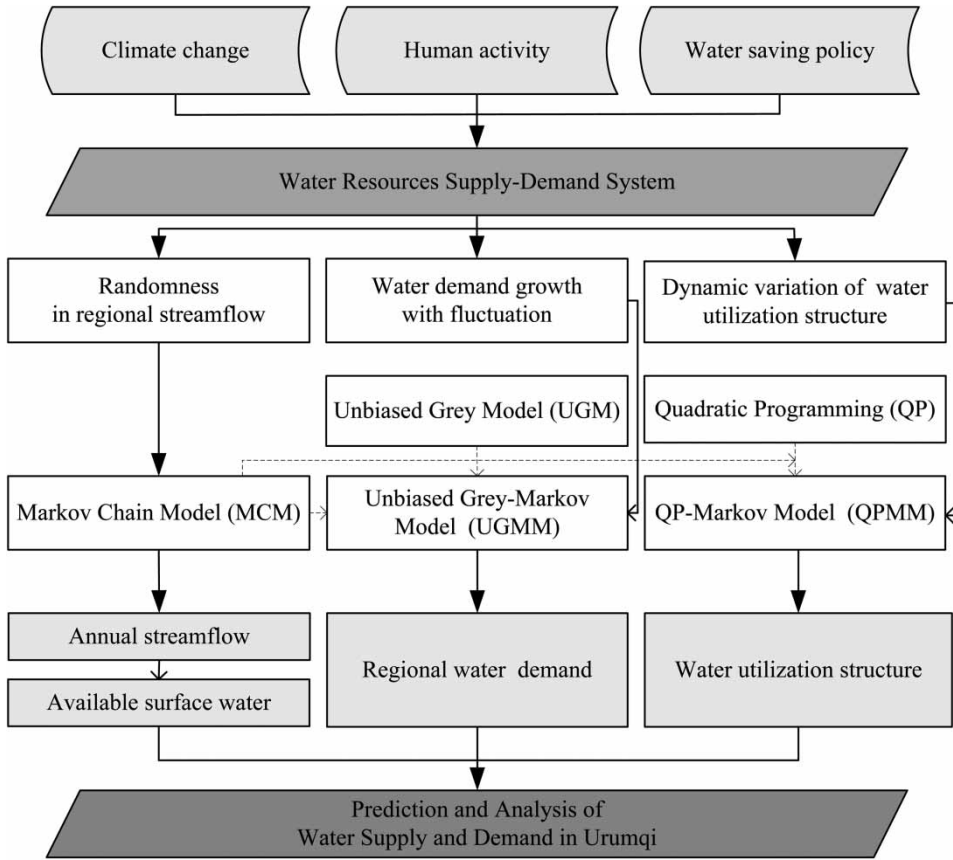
Climate change

Human activity

Water saving policy

Water Resources Supply-Demand System

Randomness in regional streamflow

Water demand growth with fluctuation

Dynamic variation of water utilization structure

Unbiased Grey Model (UGM)

Quadratic Programming (QP)

Markov Chain Model (MCM)

Unbiased Grey-Markov Model (UGMM)

QP-Markov Model (QPMM)

Annual streamflow

Available surface water

Regional water demand

Water utilization structure

Prediction and Analysis of Water Supply and Demand in Urumqi